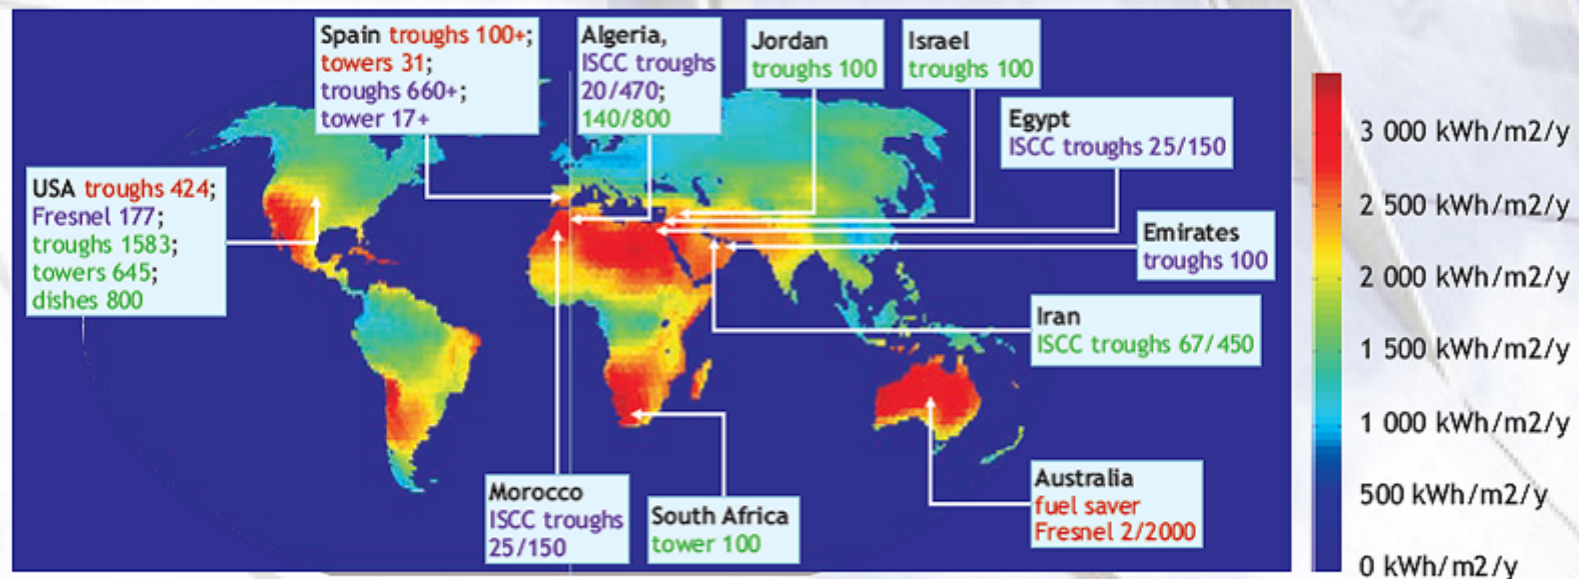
Spain troughs 100+; towers 31; troughs 660+; tower 17+

Algeria, ISCC troughs 20/470; 140/800

Jordan troughs 100

Israel troughs 100

Egypt ISCC troughs 25/150

USA troughs 424; Fresnel 177; troughs 1583; towers 645; dishes 800

Emirates troughs 100

Iran ISCC troughs 67/450

Morocco ISCC troughs 25/150

South Africa tower 100

Australia fuel saver Fresnel 2/2000

3 000 kWh/m2/y
2 500 kWh/m2/y
2 000 kWh/m2/y
1 500 kWh/m2/y
1 000 kWh/m2/y
500 kWh/m2/y
0 kWh/m2/y